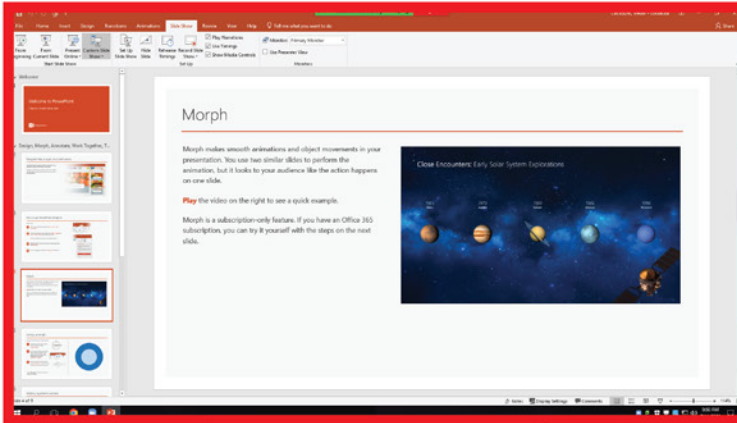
File Home Insert Design Transitions Animations Slide Show Review View Help Tell me what you want to do

From Beginning From Current Slide Present Online Custom Slide Show
Start Slide Show

Set Up Slide Show Hide Slide Rehearse Timings Record Slide Show
Play Narrations
Use Timings
Show Media Controls
Set Up

Monitor: Primary Monitor
Use Presenter View
Monitors

Welcome
Welcome to PowerPoint

Design, Morph, Annotate, Work Together, T...

Morph

Morph makes smooth animations and object movements in your presentation. You use two similar slides to perform the animation, but it looks to your audience like the action happens on one slide.

Play the video on the right to see a quick example.

Morph is a subscription-only feature. If you have an Office 365 subscription, you can try it yourself with the steps on the next slide.

Close Encounters: Early Solar System Explorations

Notes Display Settings Comments